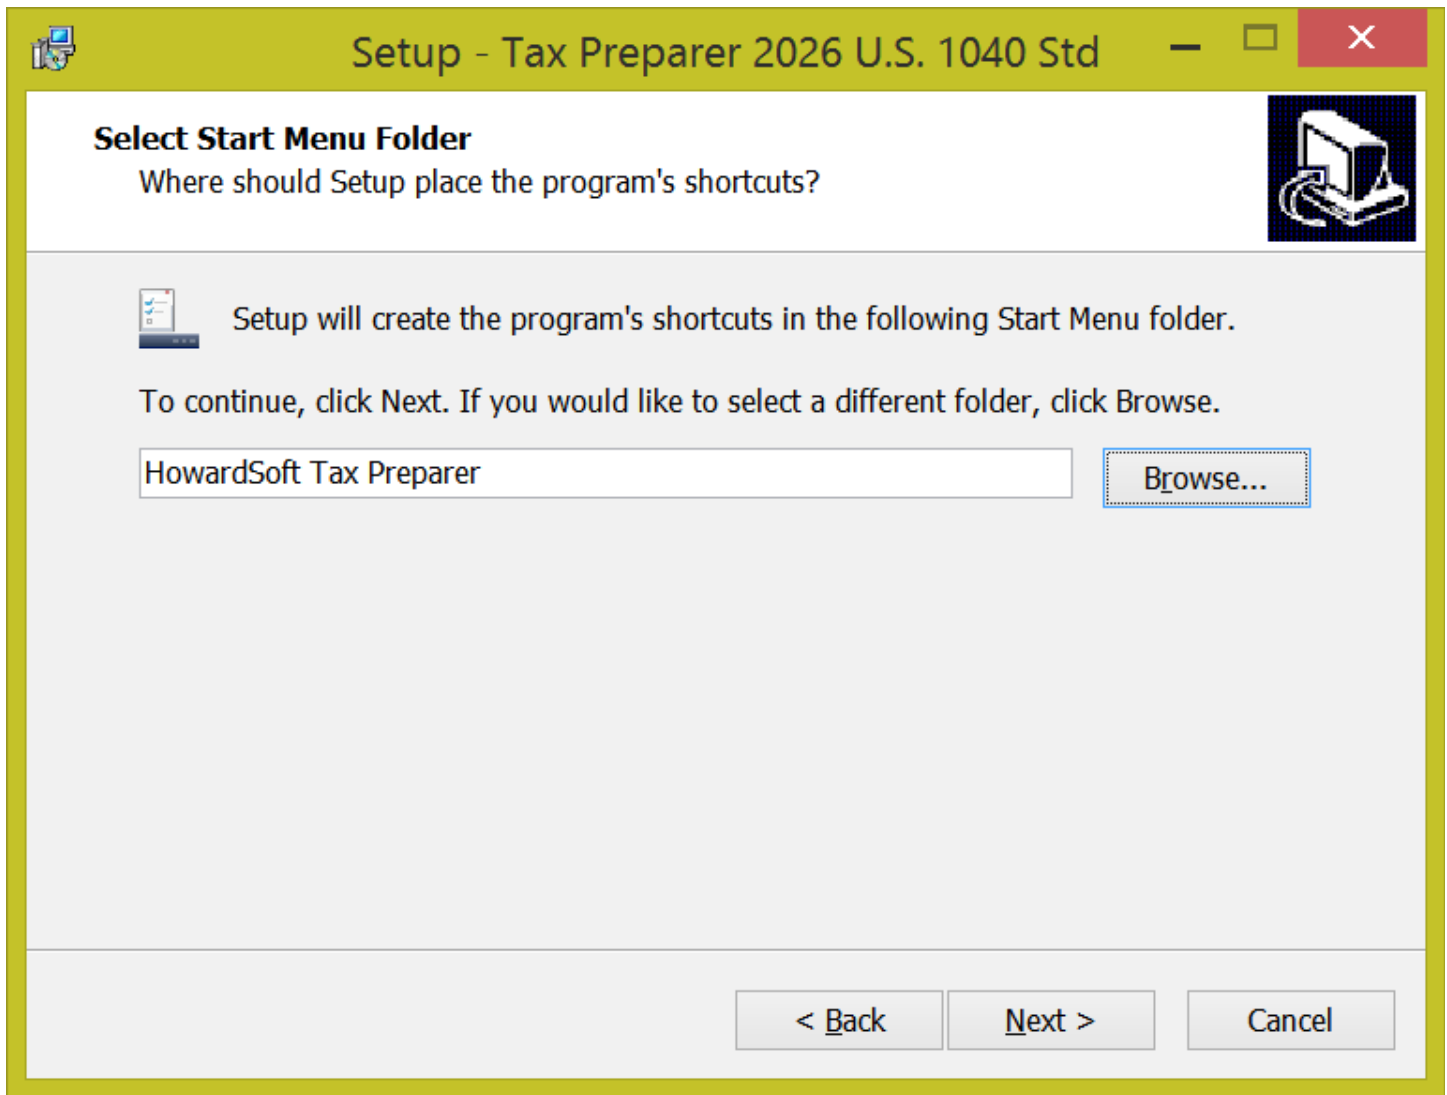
Setup - Tax Preparer 2026 U.S. 1040 Std

Select Start Menu Folder
Where should Setup place the program's shortcuts?

Setup will create the program's shortcuts in the following Start Menu folder.

To continue, click Next. If you would like to select a different folder, click Browse.

HowardSoft Tax Preparer

Browse...

< Back

Next >

Cancel